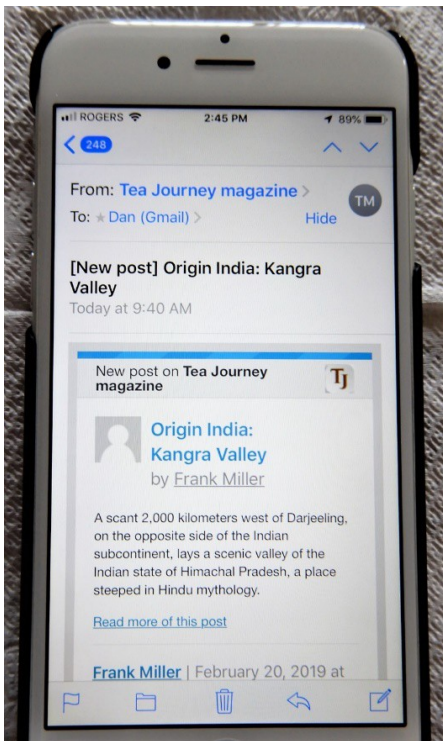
ROGERS 2:45 PM 89%

248

From: Tea Journey magazine >

TM

To: ★ Dan (Gmail) >

Hide

[New post] Origin India: Kangra Valley

Today at 9:40 AM

New post on Tea Journey magazine

TJ

Origin India: Kangra Valley

by Frank Miller

A scant 2,000 kilometers west of Darjeeling, on the opposite side of the Indian subcontinent, lays a scenic valley of the Indian state of Himachal Pradesh, a place steeped in Hindu mythology.

Read more of this post

Frank Miller | February 20, 2019 at